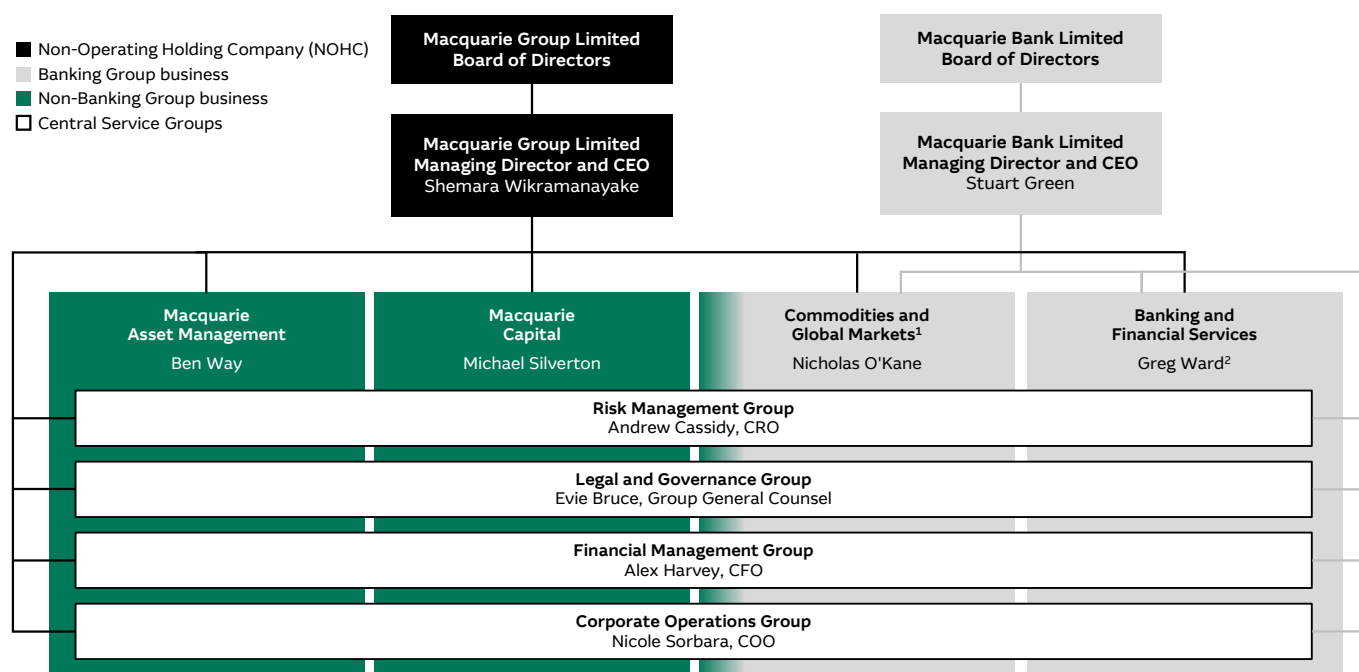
Non-Operating Holding Company (NOHC)
Banking Group business
Non-Banking Group business
Central Service Groups

Macquarie Group Limited
Board of Directors

Macquarie Bank Limited
Board of Directors

Macquarie Group Limited
Managing Director and CEO
Shemara Wikramanayake

Macquarie Bank Limited
Managing Director and CEO
Stuart Green

Macquarie
Asset Management
Ben Way

Macquarie
Capital
Michael Silverton

Commodities and
Global Markets$^1$
Nicholas O'Kane

Banking and
Financial Services
Greg Ward$^2$

Risk Management Group
Andrew Cassidy, CRO

Legal and Governance Group
Evie Bruce, Group General Counsel

Financial Management Group
Alex Harvey, CFO

Corporate Operations Group
Nicole Sorbara, COO